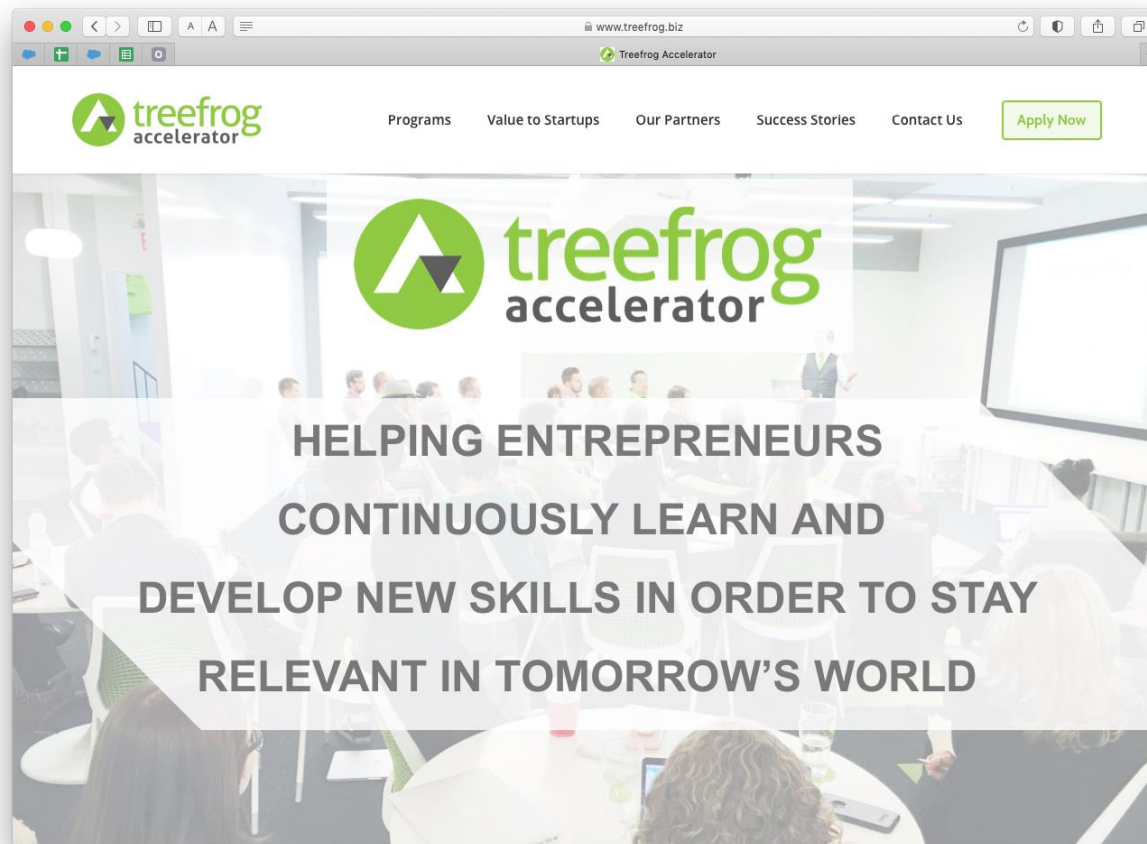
A A

www.treefrog.biz

Treefrog Accelerator

treefrog accelerator

Programs Value to Startups Our Partners Success Stories Contact Us Apply Now

treefrog accelerator

HELPING ENTREPRENEURS CONTINUOUSLY LEARN AND DEVELOP NEW SKILLS IN ORDER TO STAY RELEVANT IN TOMORROW'S WORLD